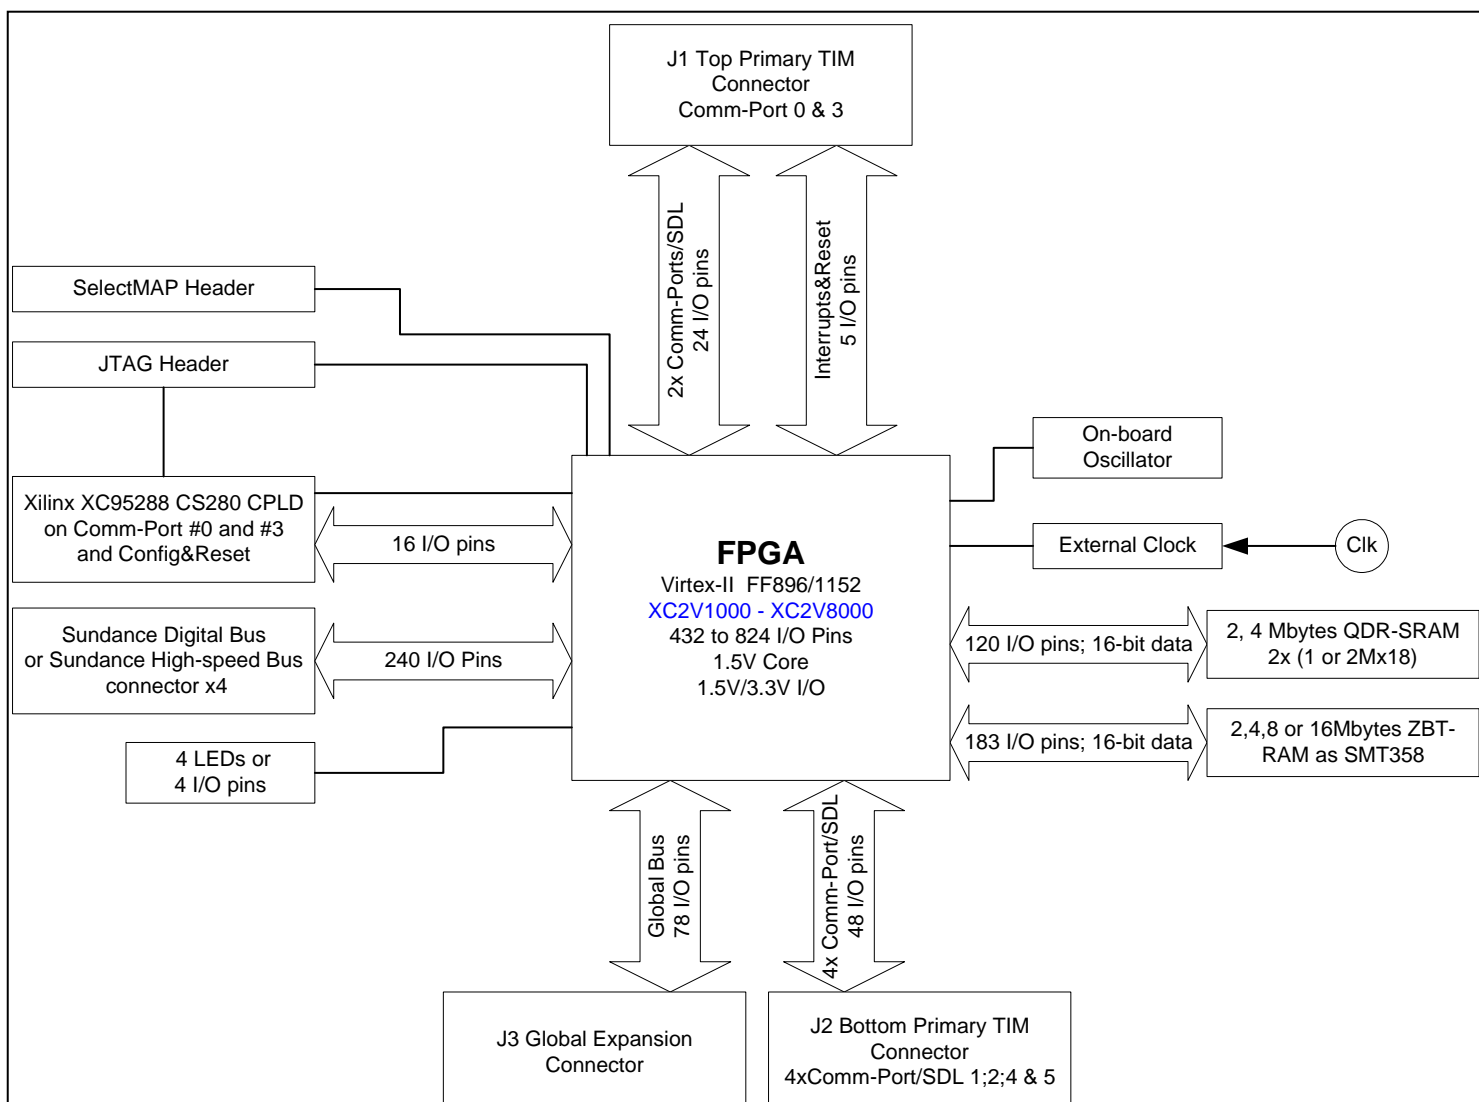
J1 Top Primary TIM Connector Comm-Port 0 & 3

2x Comm-Ports/SDL 24 I/O pins

Interrupts&Reset 5 I/O pins

SelectMAP Header

JTAG Header

On-board Oscillator

Xilinx XC95288 CS280 CPLD on Comm-Port #0 and #3 and Config&Reset

16 I/O pins

FPGA
Virtex-II FF896/1152
XC2V1000 - XC2V8000
432 to 824 I/O Pins
1.5V Core
1.5V/3.3V I/O

External Clock

Clk

Sundance Digital Bus or Sundance High-speed Bus connector x4

240 I/O Pins

120 I/O pins; 16-bit data

2, 4 Mbytes QDR-SRAM 2x (1 or 2Mx18)

183 I/O pins; 16-bit data

2,4,8 or 16Mbytes ZBT-RAM as SMT358

4 LEDs or 4 I/O pins

Global Bus 78 I/O pins

4x Comm-Port/SDL 48 I/O pins

J3 Global Expansion Connector

J2 Bottom Primary TIM Connector 4xComm-Port/SDL 1;2;4 & 5